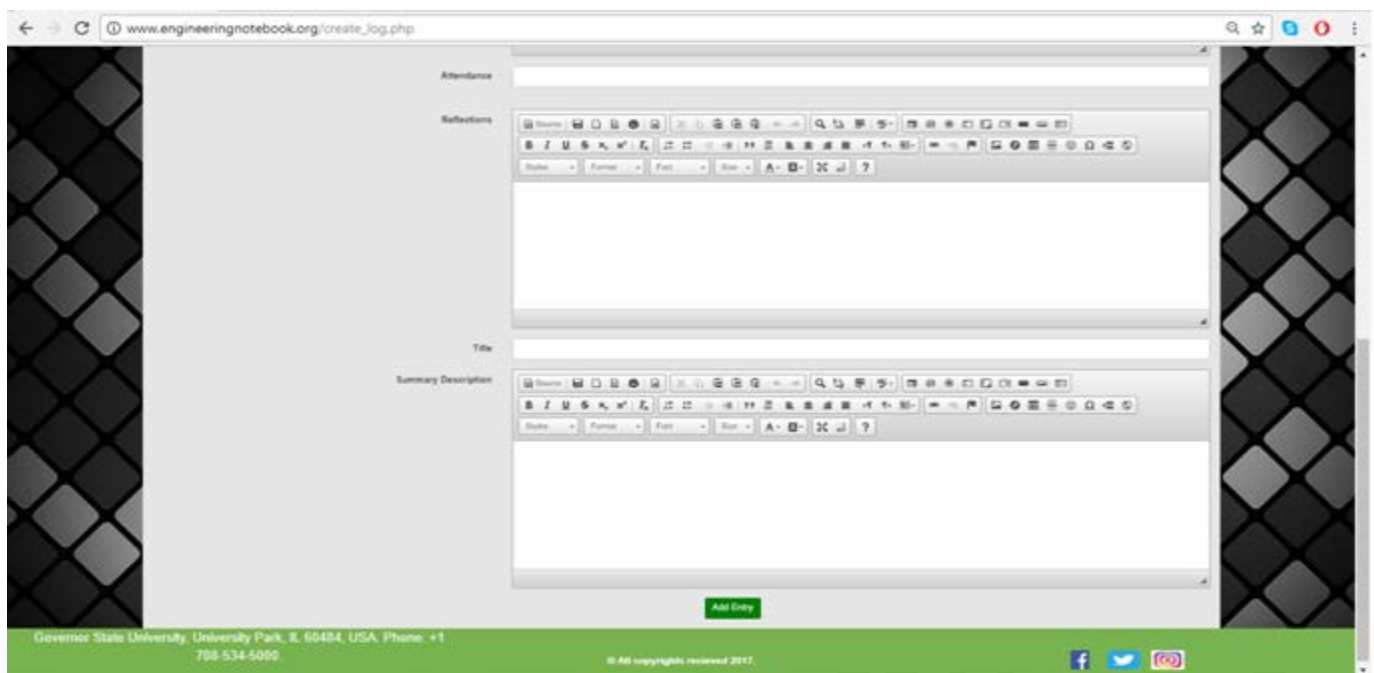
www.engineeringnotebook.org/create_log.php

Attendance

Reflections

Source

B I U S

Styles Format Font Size

Title

Summary Description

Source

B I U S

Styles Format Font Size

Add Entry

Governor State University, University Park, IL 60484, USA. Phone: +1 708-534-5000.

© All copyrights recieved 2017.